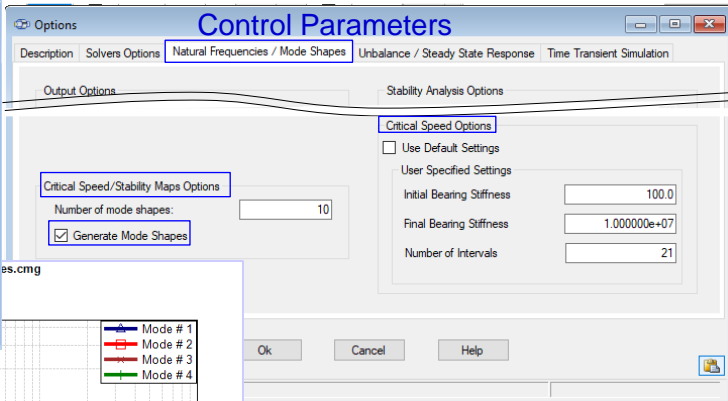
Options

Control Parameters

Description | Solvers Options | Natural Frequencies / Mode Shapes | Unbalance / Steady State Response | Time Transient Simulation

Output Options

Stability Analysis Options

Critical Speed Options

Use Default Settings

User Specified Settings

Initial Bearing Stiffness 100.0

Final Bearing Stiffness 1.000000e+07

Number of Intervals 21

Critical Speed/Stability Maps Options

Number of mode shapes: 10

Generate Mode Shapes

es.cmg

Mode # 1
Mode # 2
Mode # 3
Mode # 4

Ok

Cancel

Help